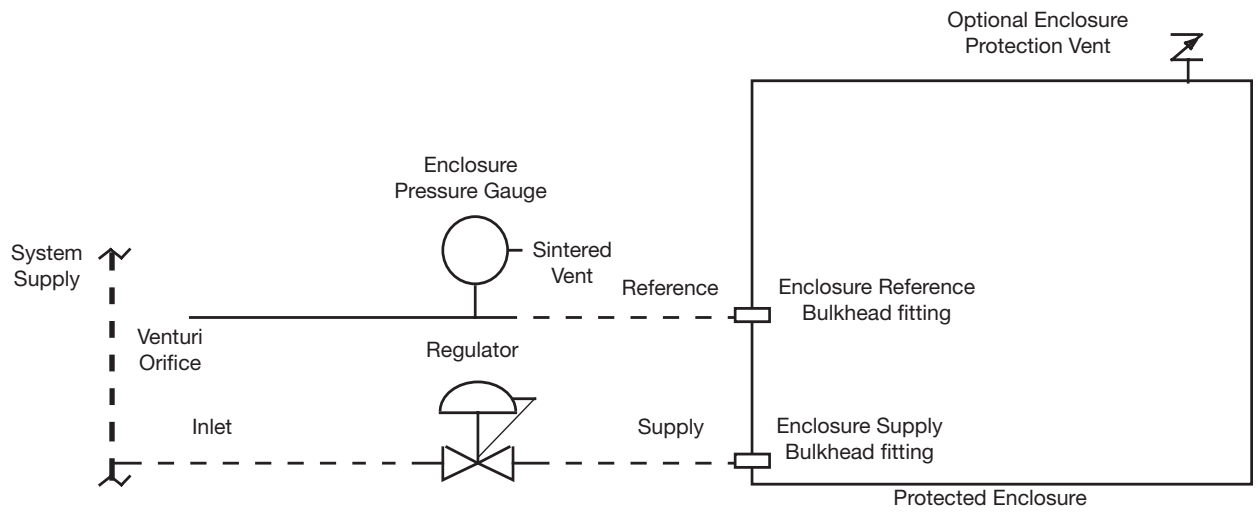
Optional Enclosure Protection Vent

Enclosure Pressure Gauge

System Supply

Sintered Vent

Reference

Enclosure Reference Bulkhead fitting

Venturi Orifice

Regulator

Inlet

Supply

Enclosure Supply Bulkhead fitting

Protected Enclosure